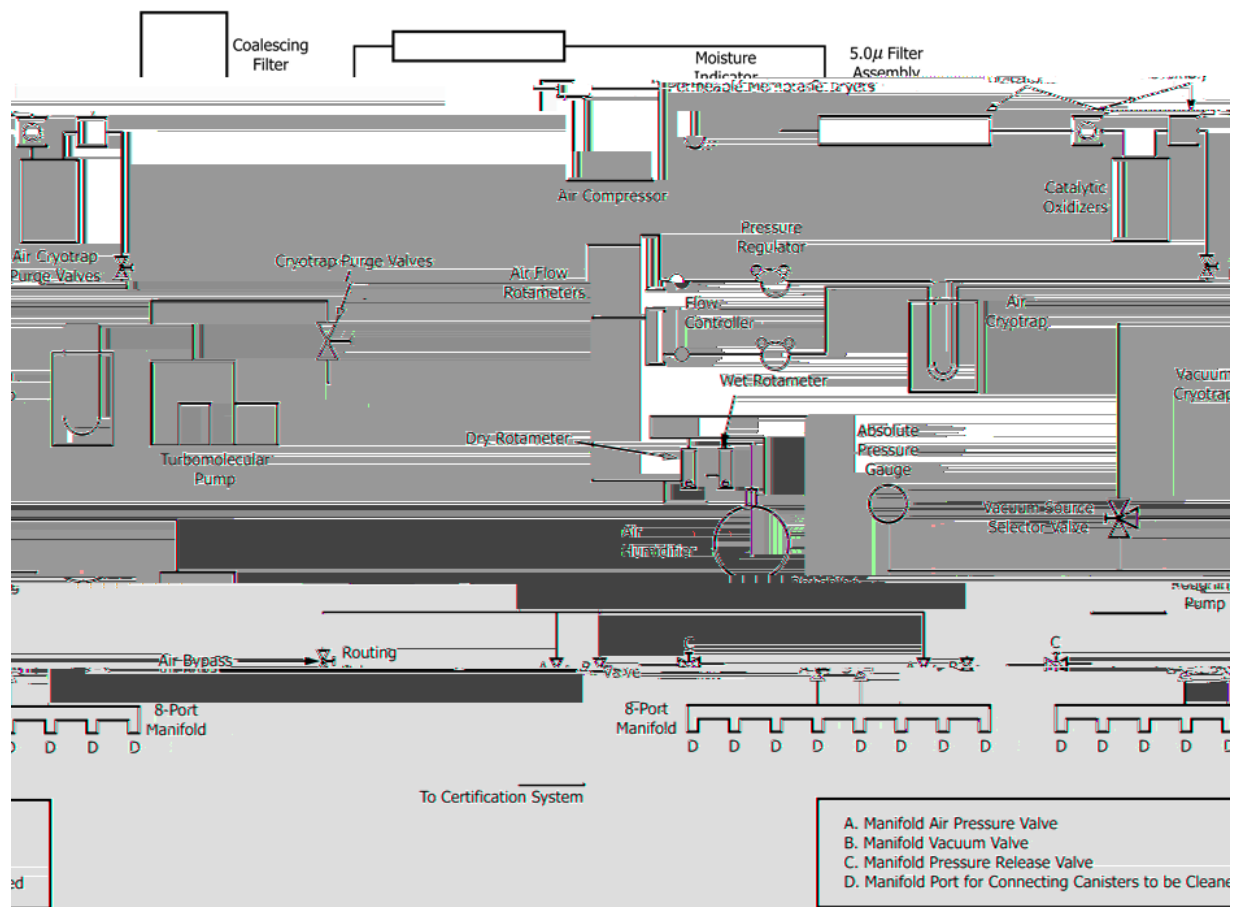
Coalescing Filter

Moisture Indicator

5.0$\mu$ Filter Assembly

Permeable Membrane Dryers

Air Compressor

Catalytic Oxidizers

Air Cryotrap Purge Valves

Cryotrap Purge Valves

Air Flow Rotameters

Pressure Regulator

Flow Controller

Air Cryotrap

Wet Rotameter

Vacuum Cryotrap

Turbomolecular Pump

Dry Rotameter

Absolute Pressure Gauge

Vacuum Source Selector Valve

Air Humidifier

Pump

Air Bypass

Routing

A

B

Valve

C

C

8-Port Manifold

D D D D

8-Port Manifold

D D D D D D D D

D D D D D

To Certification System

ed

A. Manifold Air Pressure Valve
B. Manifold Vacuum Valve
C. Manifold Pressure Release Valve
D. Manifold Port for Connecting Canisters to be Cleane